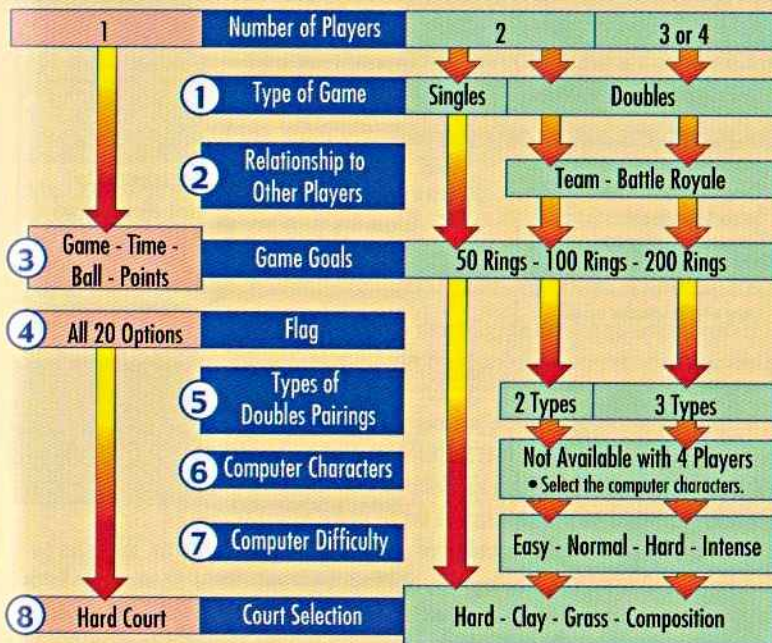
1

Number of Players

2

3 or 4

1 Type of Game

Singles

Doubles

2 Relationship to Other Players

Team - Battle Royale

3 Game - Time - Ball - Points

Game Goals

50 Rings - 100 Rings - 200 Rings

4 All 20 Options

Flag

5 Types of Doubles Pairings

2 Types

3 Types

6 Computer Characters

Not Available with 4 Players
• Select the computer characters.

7 Computer Difficulty

Easy - Normal - Hard - Intense

8 Hard Court

Court Selection

Hard - Clay - Grass - Composition